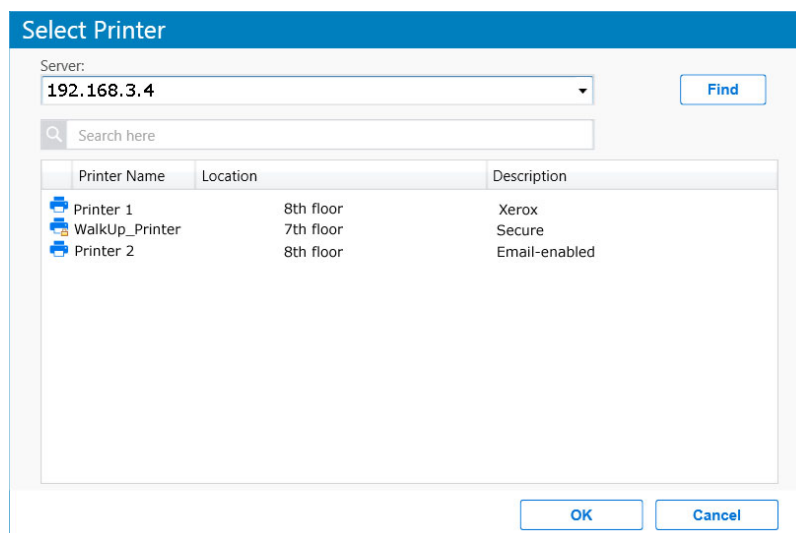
Select Printer

Server:

192.168.3.4

Find

Search here

| Printer Name | Location | Description |
|---|---|---|
| Printer 1 | 8th floor | Xerox |
| WalkUp_Printer | 7th floor | Secure |
| Printer 2 | 8th floor | Email-enabled |

OK

Cancel